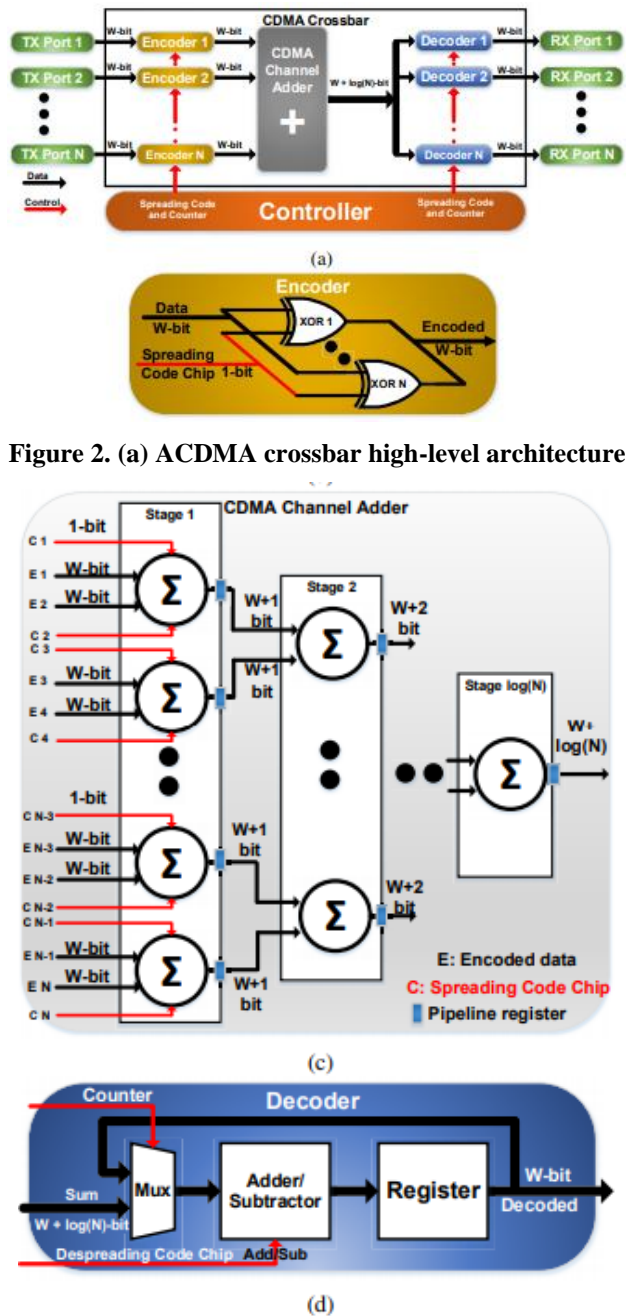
CDMA Crossbar

TX Port 1
W-bit
Encoder 1
W-bit
TX Port 2
W-bit
Encoder 2
W-bit
TX Port N
W-bit
Encoder N
W-bit
CDMA Channel Adder
+
W + log(N)-bit
Decoder 1
W-bit
RX Port 1
Decoder 2
W-bit
RX Port 2
Decoder N
W-bit
RX Port N
Data
Control
Spreading Code and Counter
Controller
Spreading Code and Counter

(a)

Encoder
Data
W-bit
XOR 1
Encoded
W-bit
Spreading Code Chip
1-bit
XOR N

Figure 2. (a) ACDMA crossbar high-level architecture

CDMA Channel Adder
Stage 1
C 1
1-bit
E 1
W-bit
E 2
W-bit
C 2
C 3
E 3
W-bit
E 4
W-bit
C 4
1-bit
C N-3
E N-3
W-bit
E N-2
W-bit
C N-2
C N-1
E N-1
W-bit
E N
W-bit
C N
Σ
W+1 bit
W+1 bit
W+1 bit
W+1 bit
Stage 2
Σ
W+2 bit
W+2 bit
Stage log(N)
Σ
W+ log(N)
E: Encoded data
C: Spreading Code Chip
Pipeline register

(c)

Decoder
Counter
Sum
W + log(N)-bit
Mux
Adder/ Subtractor
Register
W-bit
Decoded
Despreading Code Chip
Add/Sub

(d)